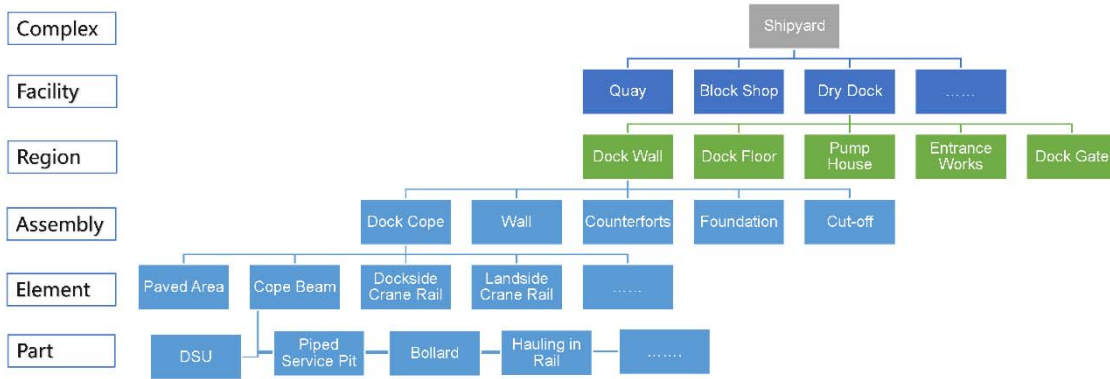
Complex

Facility

Region

Assembly

Element

Part

Shipyard

Quay

Block Shop

Dry Dock

……

Dock Wall

Dock Floor

Pump House

Entrance Works

Dock Gate

Dock Cope

Wall

Counterforts

Foundation

Cut-off

Paved Area

Cope Beam

Dockside Crane Rail

Landside Crane Rail

……

DSU

Piped Service Pit

Bollard

Hauling in Rail

…….